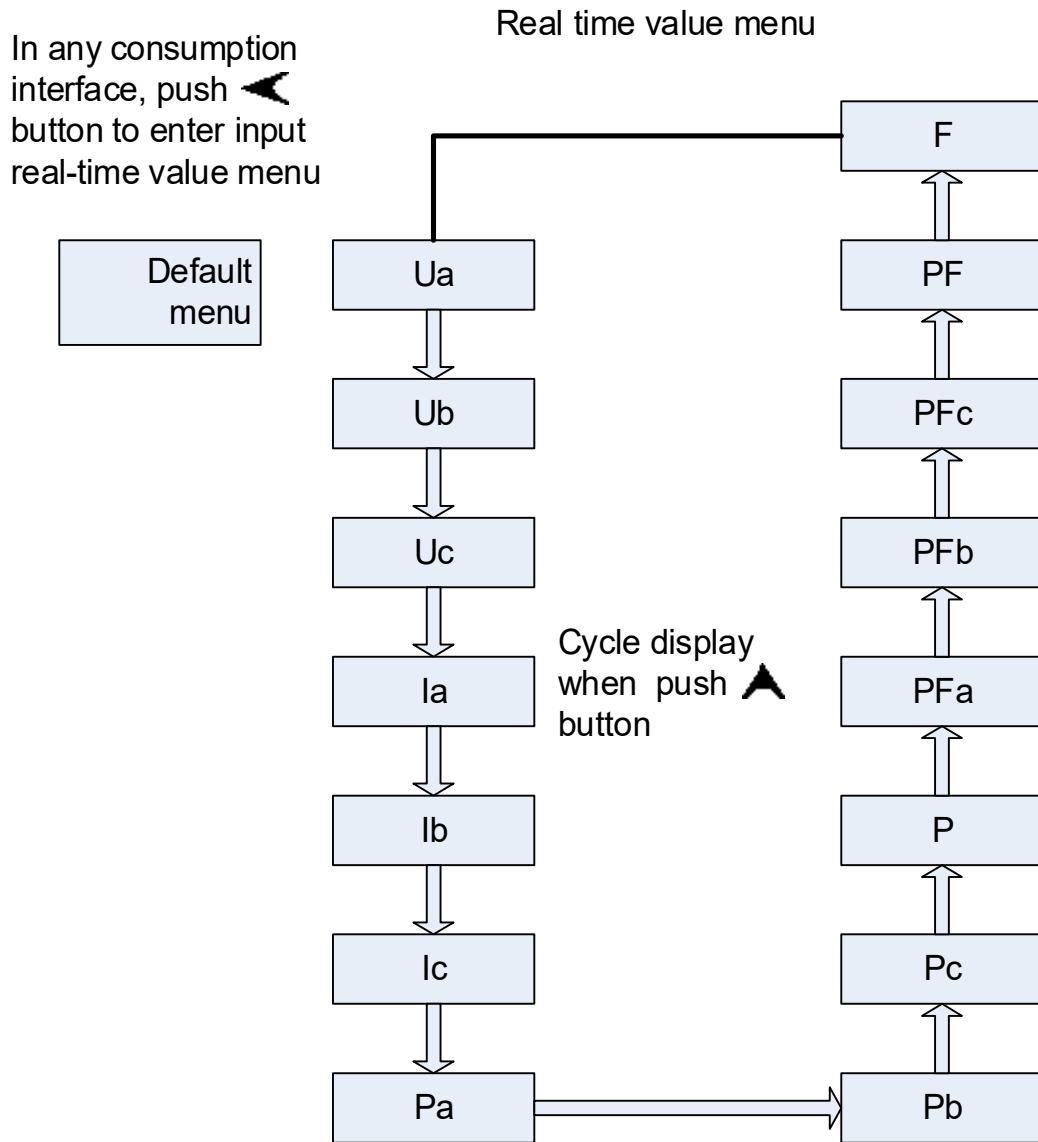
Real time value menu

In any consumption interface, push ◄ button to enter input real-time value menu

Default menu

Ua

Ub

Uc

Ia

Ib

Ic

Pa

Cycle display when push ▲ button

F

PF

PFc

PFb

PFa

P

Pc

Pb